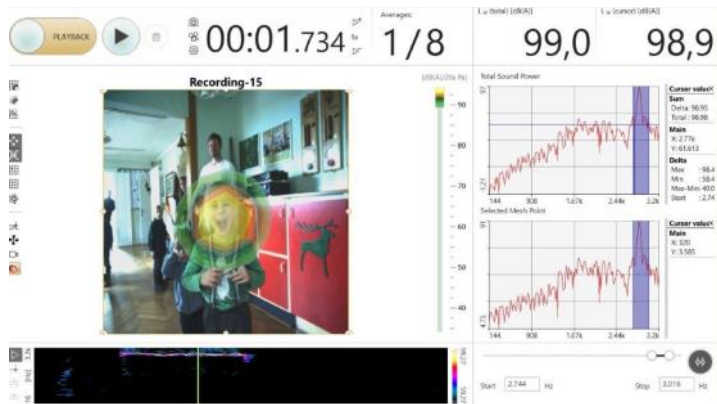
PLAYBACK

00:01.734

Averages:

1/8

$L_w$ (total) [dB(A)]

99,0

$L_w$ (cursor) [dB(A)]

98,9

Recording-15

[dB(A)/20u Pa]

90
80
70
60
50
40

Total Sound Power

97
61.21

144 908 1.67k 2.44k 3.2k

Cursor values

Sum
Delta: 98.95
Total: 98.98

Main
X: 2.77k
Y: 61.613

Delta
Max : 98.4
Min : 58.4
Max-Min: 40.0
Start : 2.74

Selected Mesh Point

91
4.75

144 908 1.67k 2.44k 3.2k

Cursor values

Main
X: 320
Y: 3.585

Start 2.744 Hz

Stop 3.016 Hz